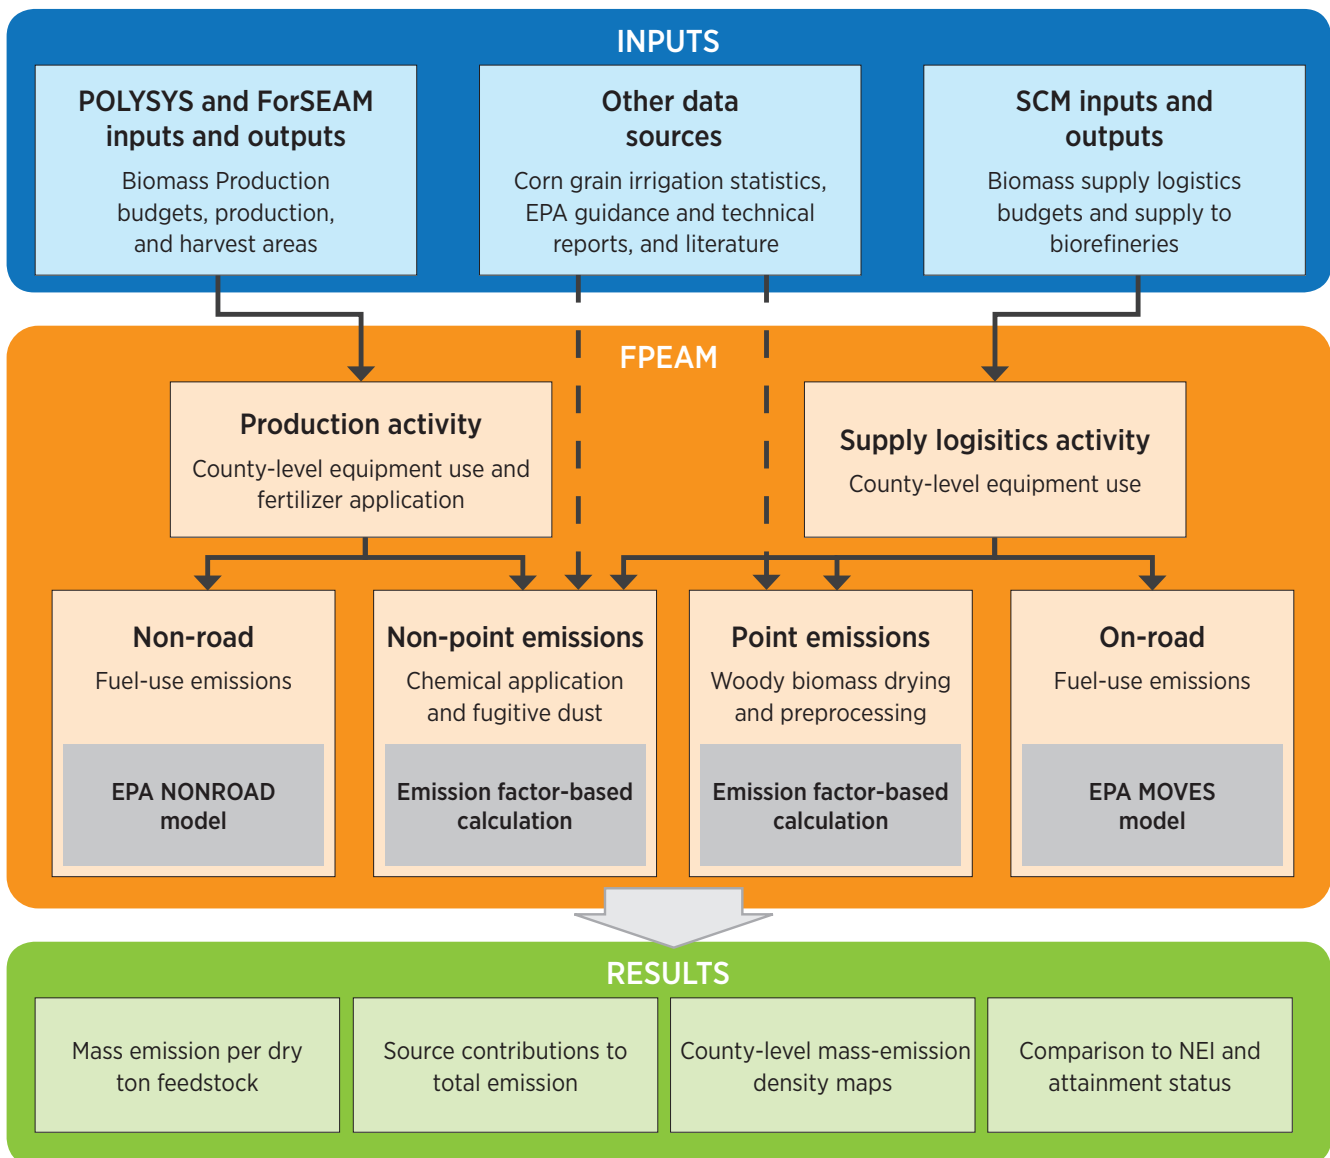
INPUTS

POLYSYS and ForSEAM inputs and outputs

Biomass Production budgets, production, and harvest areas

Other data sources

Corn grain irrigation statistics, EPA guidance and technical reports, and literature

SCM inputs and outputs

Biomass supply logistics budgets and supply to biorefineries

FPEAM

Production activity

County-level equipment use and fertilizer application

Supply logisitics activity

County-level equipment use

Non-road

Fuel-use emissions

EPA NONROAD model

Non-point emissions

Chemical application and fugitive dust

Emission factor-based calculation

Point emissions

Woody biomass drying and preprocessing

Emission factor-based calculation

On-road

Fuel-use emissions

EPA MOVES model

RESULTS

Mass emission per dry ton feedstock

Source contributions to total emission

County-level mass-emission density maps

Comparison to NEI and attainment status